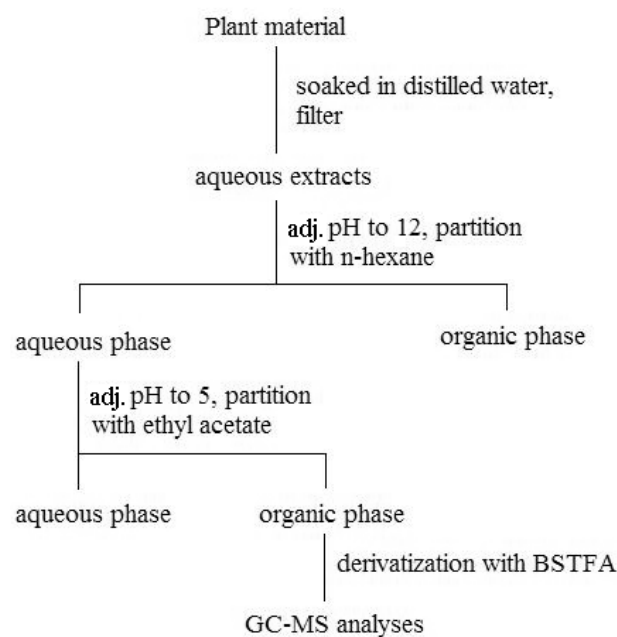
Plant material

soaked in distilled water, filter

aqueous extracts

adj. pH to 12, partition with n-hexane

aqueous phase

organic phase

adj. pH to 5, partition with ethyl acetate

aqueous phase

organic phase

derivatization with BSTFA

GC-MS analyses